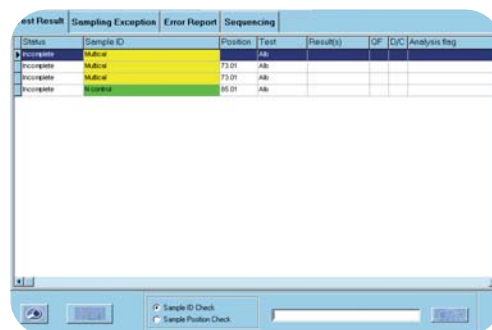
est Result | Sampling Exception | Error Report | Sequencing

| Status | Sample ID | Position | Test | Result(s) | QF | D/C | Analysis flag |
|---|---|---|---|---|---|---|---|
| Incomplete | Multical | | Alb | | | | |
| Incomplete | Multical | 73.01 | Alb | | | | |
| Incomplete | Multical | 73.01 | Alb | | | | |
| Incomplete | N control | 85.01 | Alb | | | | |

Sample ID Check
Sample Position Check